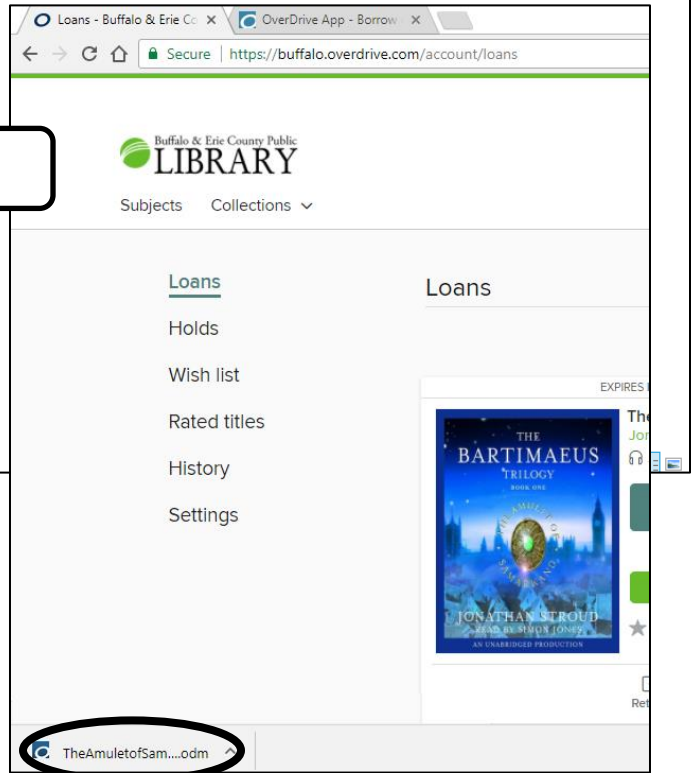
Loans - Buffalo & Erie Co ×
OverDrive App - Borrow ×
Secure | https://buffalo.overdrive.com/account/loans

Buffalo & Erie County Public
LIBRARY

Subjects Collections

Loans
Holds
Wish list
Rated titles
History
Settings

Loans

EXPIRES

The
Jon

THE
BARTIMAEUS
TRILOGY
BOOK ONE
THE AMULET OF SAMARKAND
JONATHAN STROUD
READ BY SIMON JONES
AN UNABRIDGED PRODUCTION

Ret

TheAmuletofSam....odm